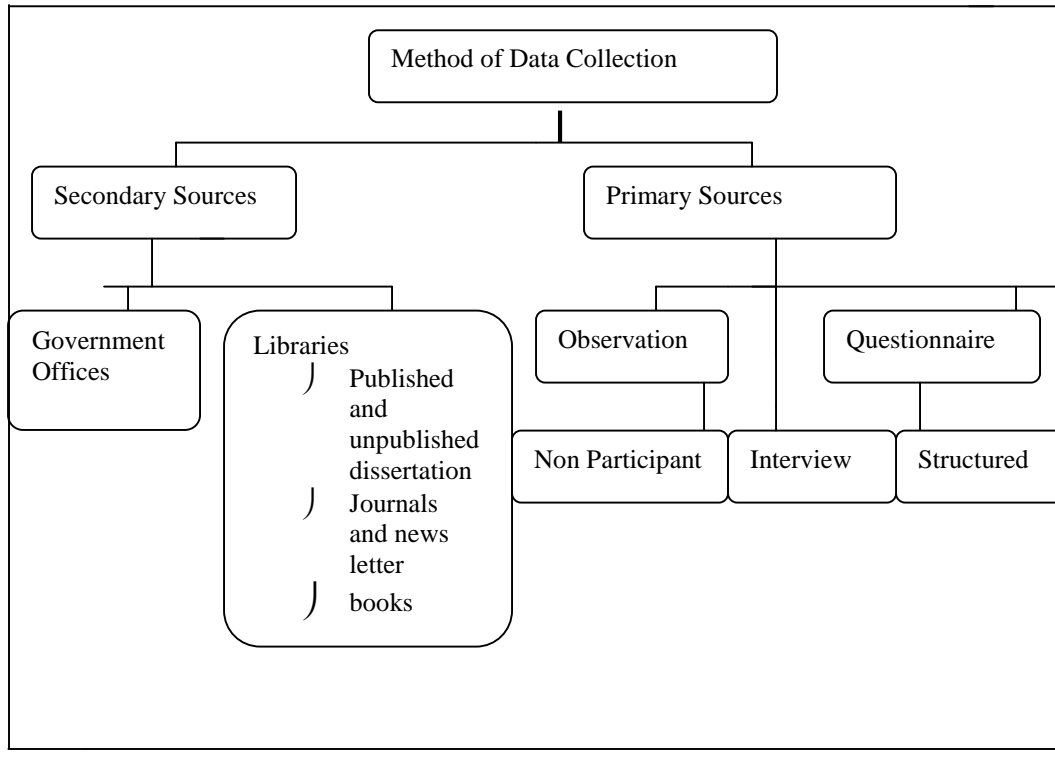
Method of Data Collection

Secondary Sources

Primary Sources

Government Offices

Libraries
Published and unpublished dissertation
Journals and news letter
books

Observation

Questionnaire

Non Participant

Interview

Structured